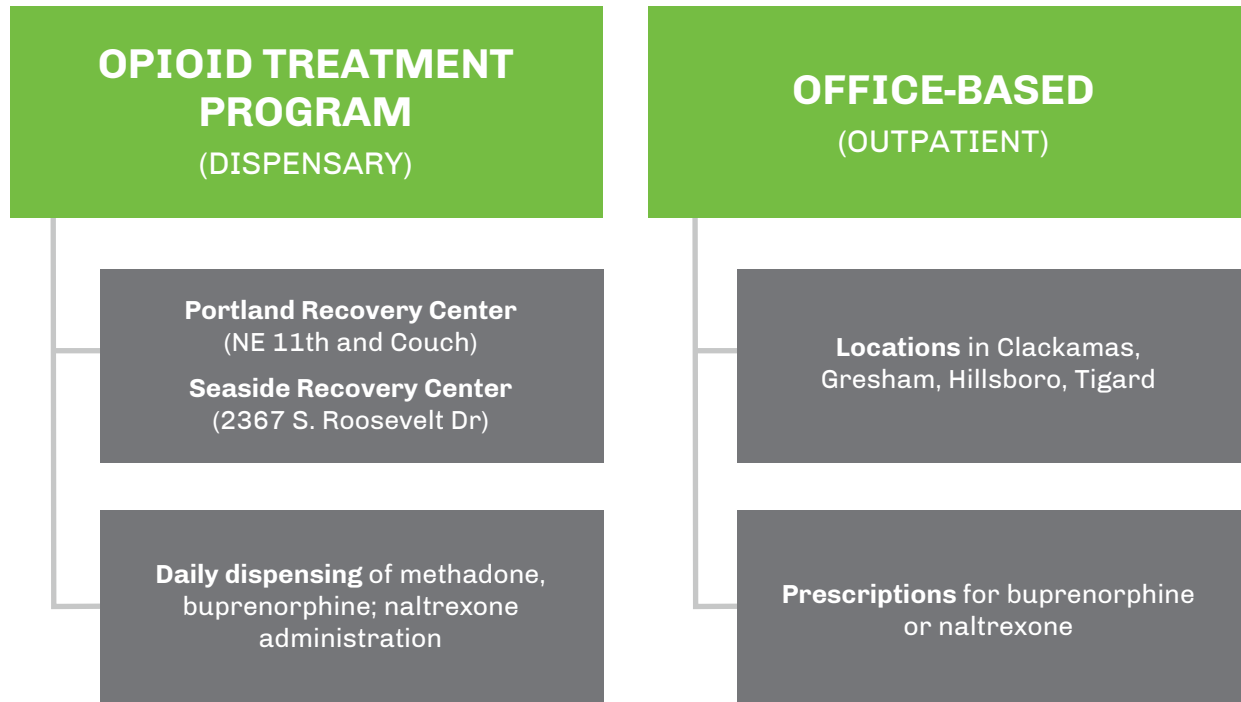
OPIOID TREATMENT PROGRAM
(DISPENSARY)

Portland Recovery Center
(NE 11th and Couch)
Seaside Recovery Center
(2367 S. Roosevelt Dr)

Daily dispensing of methadone, buprenorphine; naltrexone administration

OFFICE-BASED
(OUTPATIENT)

Locations in Clackamas, Gresham, Hillsboro, Tigard

Prescriptions for buprenorphine or naltrexone